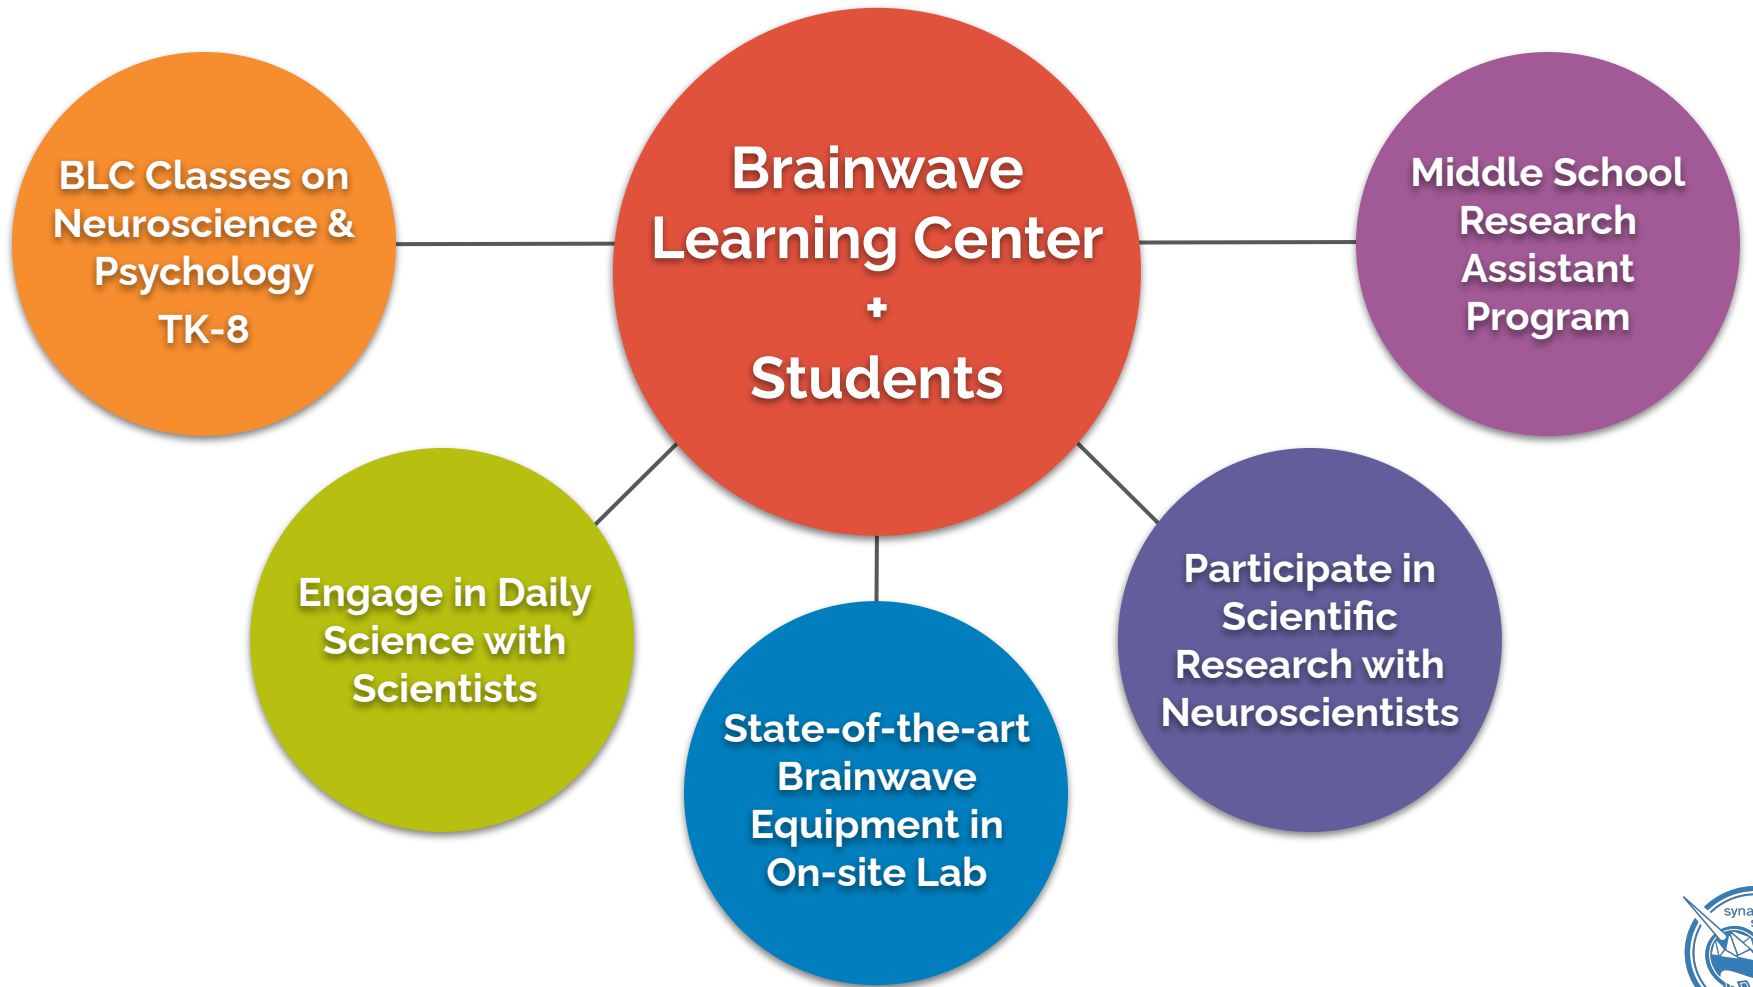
Brainwave Learning Center
+
Students

BLC Classes on Neuroscience & Psychology
TK-8

Middle School Research Assistant Program

Engage in Daily Science with Scientists

State-of-the-art Brainwave Equipment in On-site Lab

Participate in Scientific Research with Neuroscientists

syna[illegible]